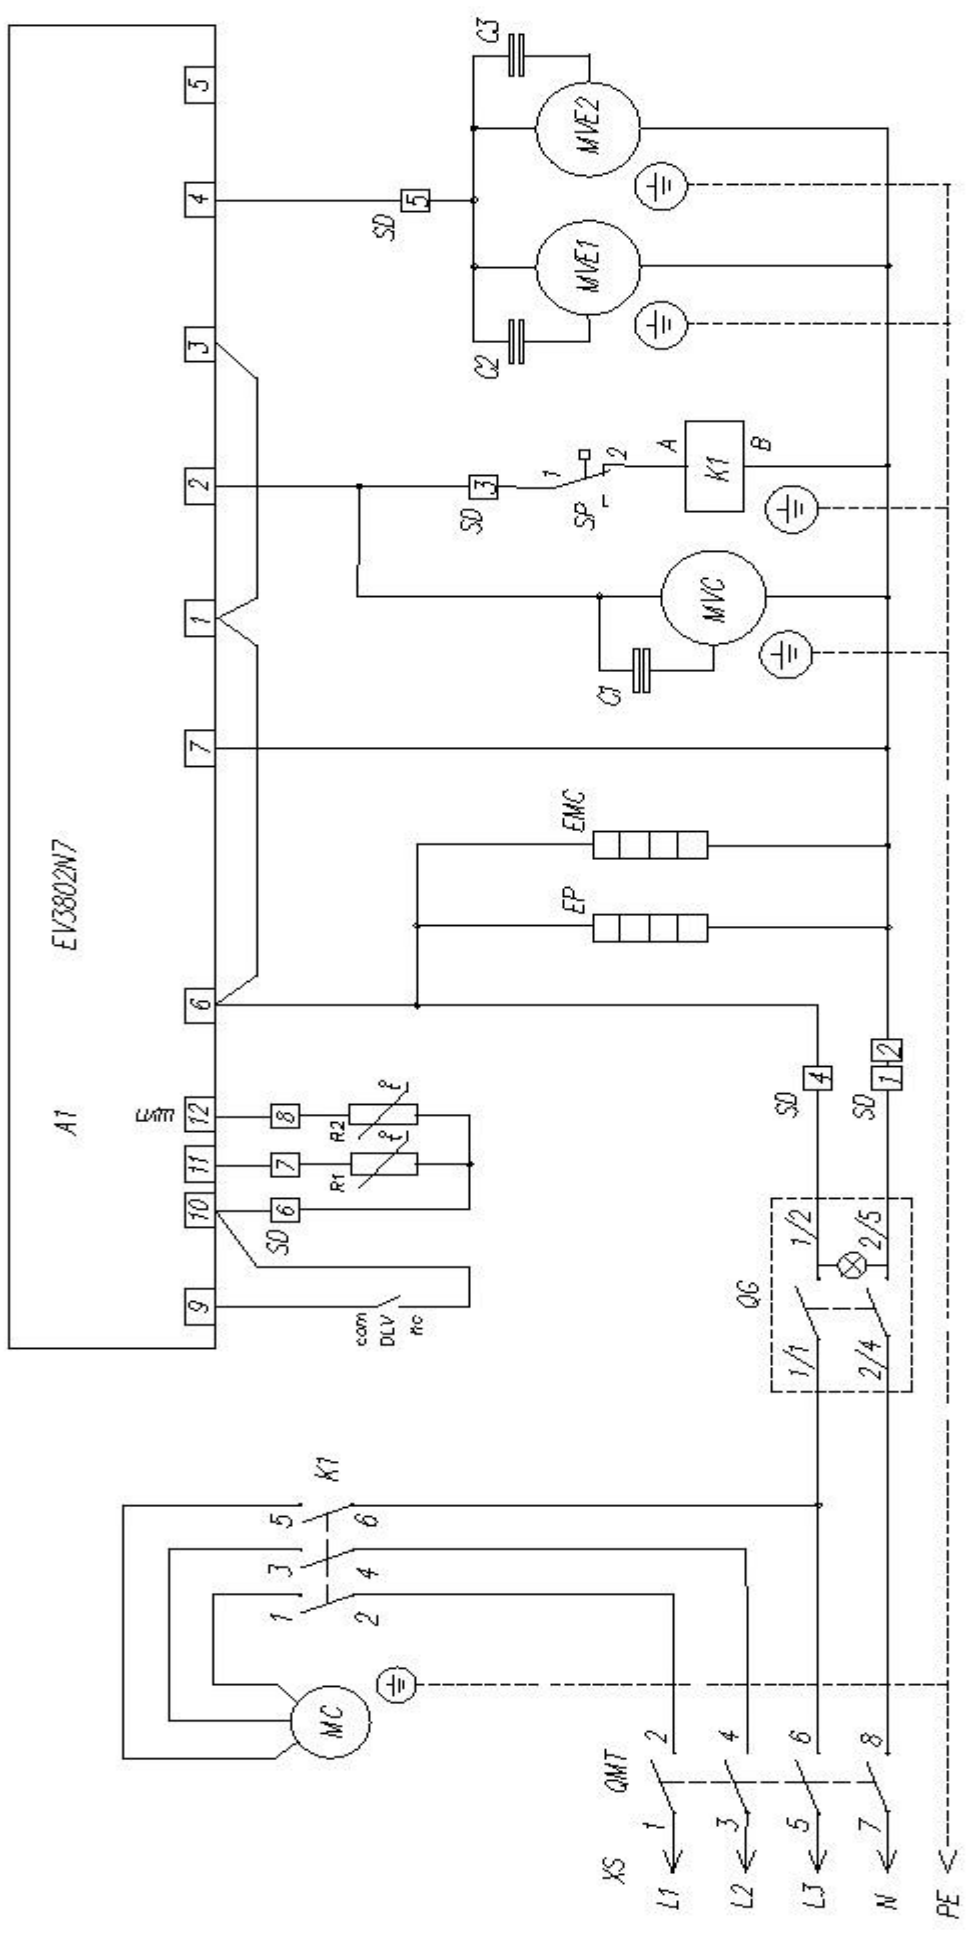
A1
EV3802N7
5
4
3
2
1
7
6
12
11
10
9
ШИМ
SD
5
SD
3
SD
4
SD
1 2
SD
6
7
8
R1
R2
com
DLV
nc
C3
MVE2
MVE1
C2
1
2
SP
A
B
K1
MVC
C1
EMC
EP
QG
1/1
1/2
2/4
2/5
K1
5
6
3
4
1
2
MC
QMT
XS
1
2
3
4
5
6
7
8
L1
L2
L3
N
PE